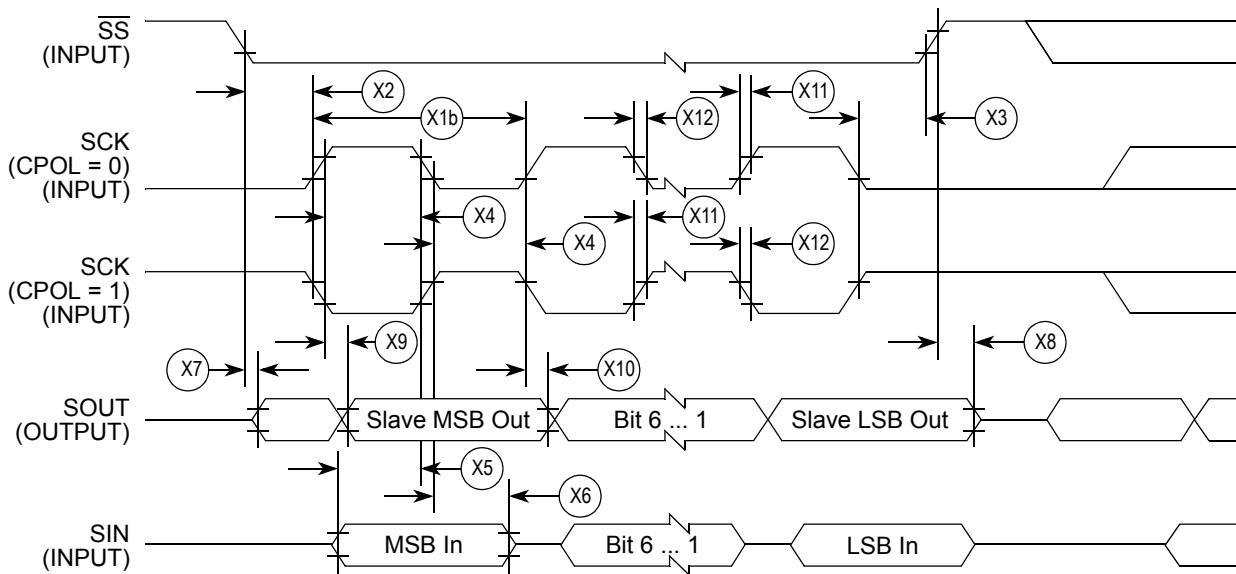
$\overline{SS}$
(INPUT)

X2

X1b

X12

X11

X3

SCK
(CPOL = 0)
(INPUT)

X4

X4

X11

X12

SCK
(CPOL = 1)
(INPUT)

X9

X7

X10

X8

SOUT
(OUTPUT)

Slave MSB Out

Bit 6 ... 1

Slave LSB Out

X5

X6

SIN
(INPUT)

MSB In

Bit 6 ... 1

LSB In